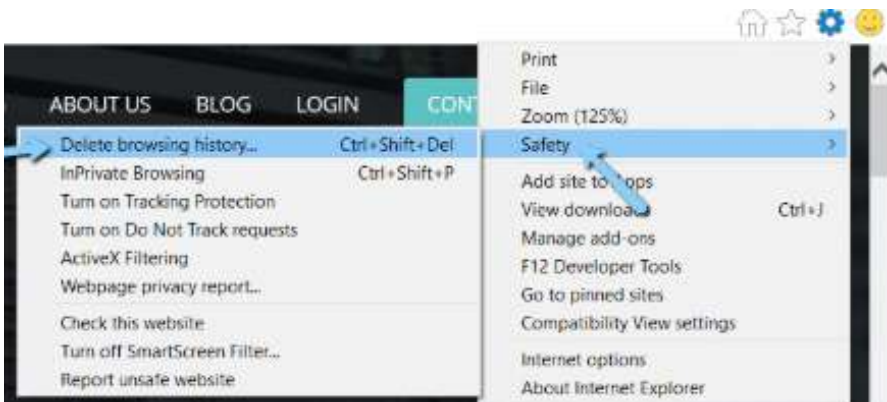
ABOUT US BLOG LOGIN CONT

Delete browsing history... Ctrl+Shift+Del
InPrivate Browsing Ctrl+Shift+P
Turn on Tracking Protection
Turn on Do Not Track requests
ActiveX Filtering
Webpage privacy report...
Check this website
Turn off SmartScreen Filter...
Report unsafe website

Print
File
Zoom (125%)
Safety
Add site to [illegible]ps
View downloa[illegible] Ctrl+J
Manage add-ons
F12 Developer Tools
Go to pinned sites
Compatibility View settings
Internet options
About Internet Explorer